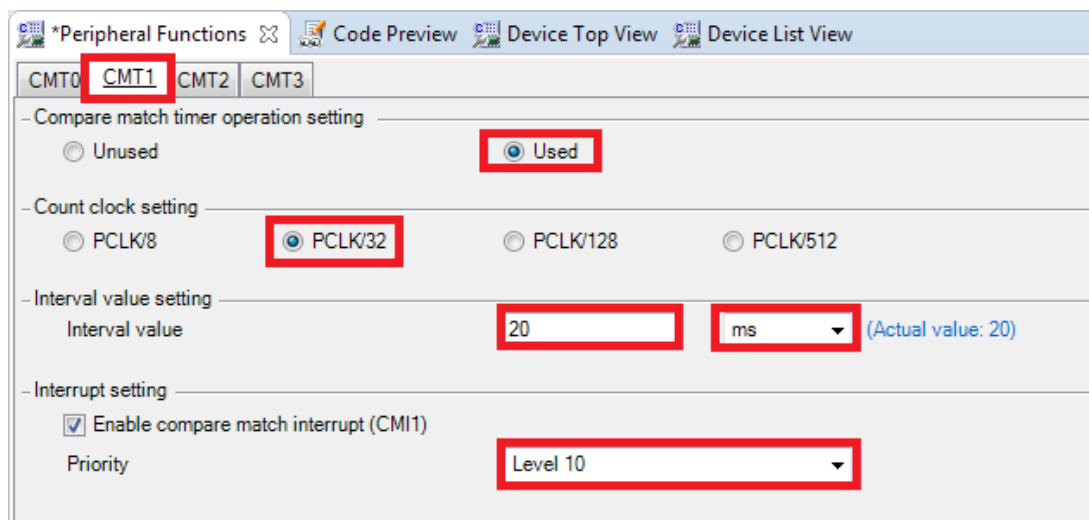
*Peripheral Functions ☒ Code Preview Device Top View Device List View

CMT0 CMT1 CMT2 CMT3

Compare match timer operation setting
Unused Used

Count clock setting
PCLK/8 PCLK/32 PCLK/128 PCLK/512

Interval value setting
Interval value 20 ms (Actual value: 20)

Interrupt setting
Enable compare match interrupt (CMI1)
Priority Level 10